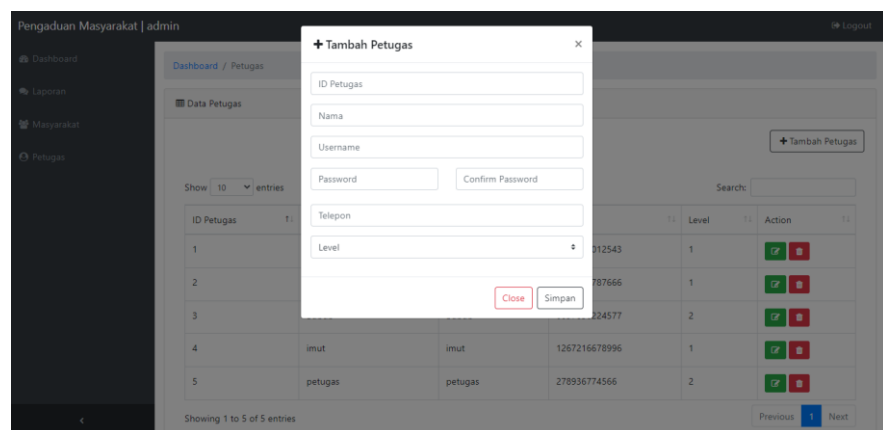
Pengaduan Masyarakat | admin

Logout

Dashboard
Laporan
Masyarakat
Petugas

Dashboard / Petugas

Data Petugas

+ Tambah Petugas

Show 10 entries

Search:

| ID Petugas | | | | Level | Action |
|---|---|---|---|---|---|
| 1 | | | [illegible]012543 | 1 | |
| 2 | | | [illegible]787666 | 1 | |
| 3 | | | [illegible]224577 | 2 | |
| 4 | imut | imut | 1267216678996 | 1 | |
| 5 | petugas | petugas | 278936774566 | 2 | |

Showing 1 to 5 of 5 entries

Previous 1 Next

+ Tambah Petugas ×

ID Petugas
Nama
Username
Password
Confirm Password
Telepon
Level

Close Simpan